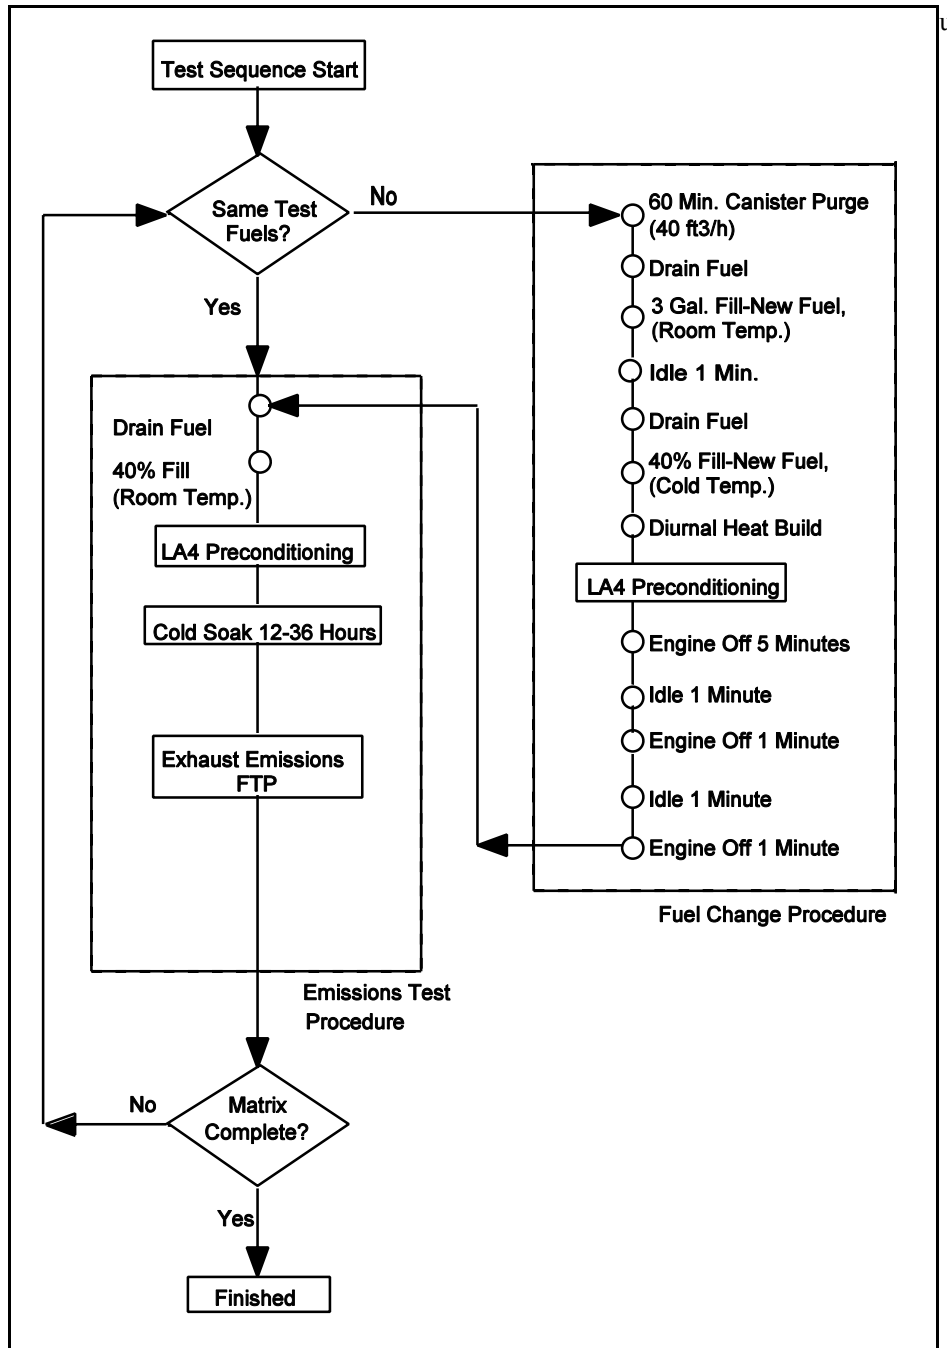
Test Sequence Start

Same Test Fuels?

No

Yes

60 Min. Canister Purge (40 ft3/h)

Drain Fuel

3 Gal. Fill-New Fuel, (Room Temp.)

Idle 1 Min.

Drain Fuel

40% Fill-New Fuel, (Cold Temp.)

Diurnal Heat Build

LA4 Preconditioning

Engine Off 5 Minutes

Idle 1 Minute

Engine Off 1 Minute

Idle 1 Minute

Engine Off 1 Minute

Fuel Change Procedure

Drain Fuel

40% Fill (Room Temp.)

LA4 Preconditioning

Cold Soak 12-36 Hours

Exhaust Emissions FTP

Emissions Test Procedure

No

Matrix Complete?

Yes

Finished